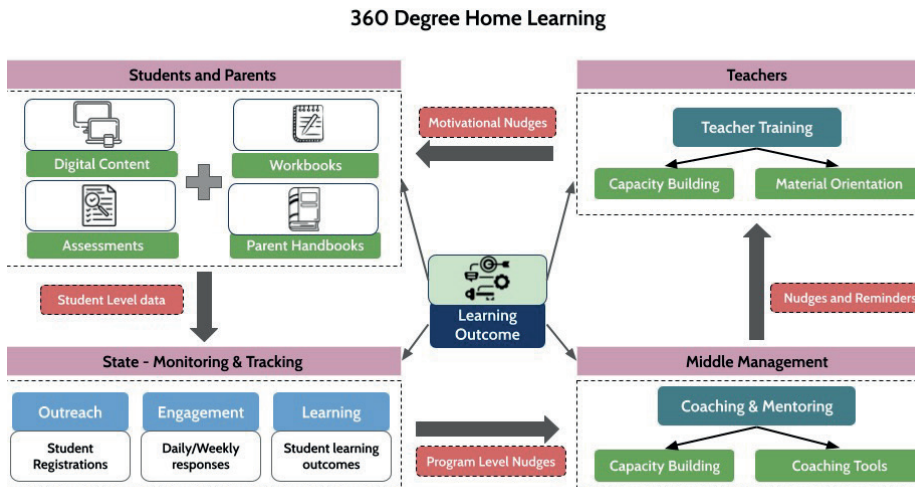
360 Degree Home Learning

Students and Parents

Digital Content

Workbooks

Assessments

Parent Handbooks

Motivational Nudges

Teachers

Teacher Training

Capacity Building

Material Orientation

Student Level data

Learning Outcome

Nudges and Reminders

State - Monitoring & Tracking

Outreach

Engagement

Learning

Student Registrations

Daily/Weekly responses

Student learning outcomes

Program Level Nudges

Middle Management

Coaching & Mentoring

Capacity Building

Coaching Tools